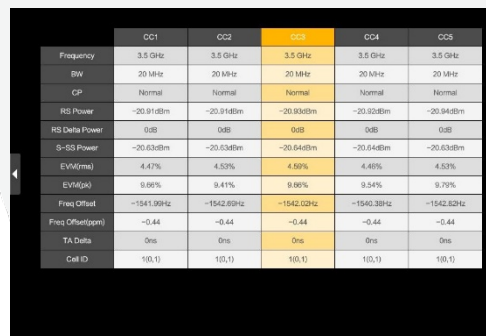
| | CC1 | CC2 | CC3 | CC4 | CC5 |
|---|---|---|---|---|---|
| Frequency | 3.5 GHz | 3.5 GHz | 3.5 GHz | 3.5 GHz | 3.5 GHz |
| BW | 20 MHz | 20 MHz | 20 MHz | 20 MHz | 20 MHz |
| CP | Normal | Normal | Normal | Normal | Normal |
| RS Power | −20.91dBm | −20.91dBm | −20.93dBm | −20.92dBm | −20.94dBm |
| RS Delta Power | 0dB | 0dB | 0dB | 0dB | 0dB |
| S−SS Power | −20.63dBm | −20.63dBm | −20.64dBm | −20.64dBm | −20.63dBm |
| EVM(rms) | 4.47% | 4.53% | 4.59% | 4.46% | 4.53% |
| EVM(pk) | 9.66% | 9.41% | 9.66% | 9.54% | 9.79% |
| Freq Offset | −1541.99Hz | −1542.69Hz | −1542.02Hz | −1540.38Hz | −1542.62Hz |
| Freq Offset(ppm) | −0.44 | −0.44 | −0.44 | −0.44 | −0.44 |
| TA Delta | 0ns | 0ns | 0ns | 0ns | 0ns |
| Cell ID | 1(0,1) | 1(0,1) | 1(0,1) | 1(0,1) | 1(0,1) |